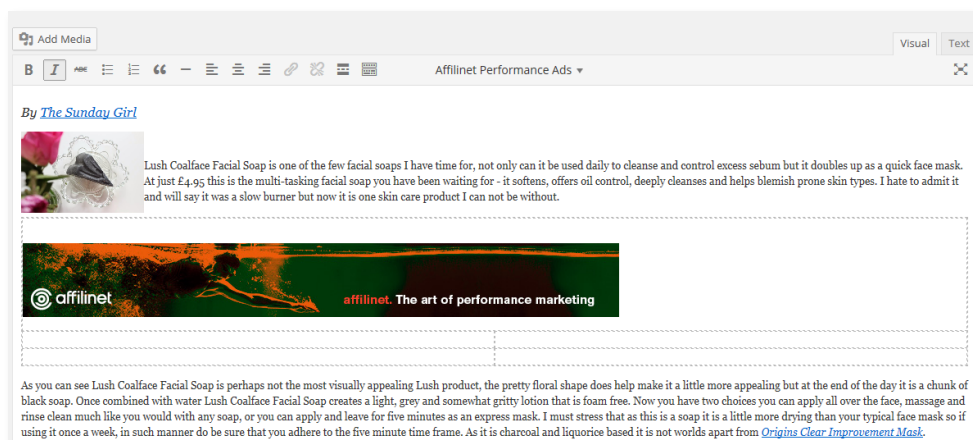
Add Media

Visual Text

B I ABC

Affilinet Performance Ads ▾

By The Sunday Girl

Lush Coalface Facial Soap is one of the few facial soaps I have time for, not only can it be used daily to cleanse and control excess sebum but it doubles up as a quick face mask. At just £4.95 this is the multi-tasking facial soap you have been waiting for - it softens, offers oil control, deeply cleanses and helps blemish prone skin types. I hate to admit it and will say it was a slow burner but now it is one skin care product I can not be without.

affilinet

affilinet. The art of performance marketing

As you can see Lush Coalface Facial Soap is perhaps not the most visually appealing Lush product, the pretty floral shape does help make it a little more appealing but at the end of the day it is a chunk of black soap. Once combined with water Lush Coalface Facial Soap creates a light, grey and somewhat gritty lotion that is foam free. Now you have two choices you can apply all over the face, massage and rinse clean much like you would with any soap, or you can apply and leave for five minutes as an express mask. I must stress that as this is a soap it is a little more drying than your typical face mask so if using it once a week, in such manner do be sure that you adhere to the five minute time frame. As it is charcoal and liquorice based it is not worlds apart from Origins Clear Improvement Mask.